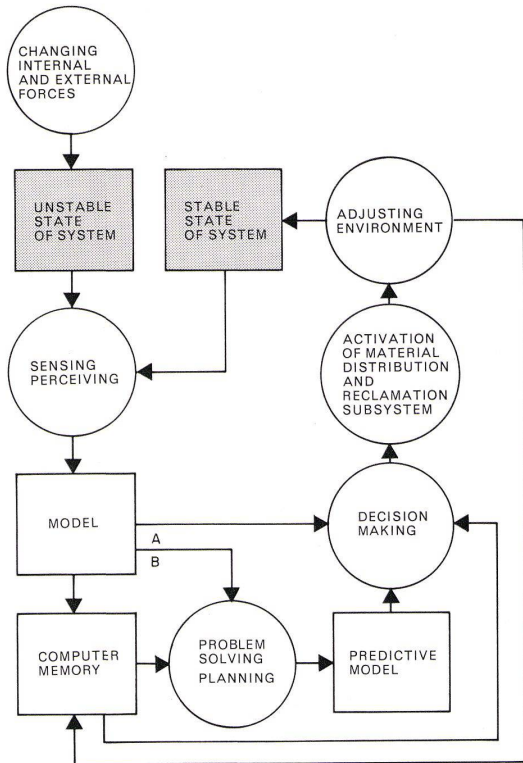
CHANGING INTERNAL AND EXTERNAL FORCES

UNSTABLE STATE OF SYSTEM

STABLE STATE OF SYSTEM

ADJUSTING ENVIRONMENT

SENSING PERCEIVING

ACTIVATION OF MATERIAL DISTRIBUTION AND RECLAMATION SUBSYSTEM

MODEL

A

B

DECISION MAKING

COMPUTER MEMORY

PROBLEM SOLVING PLANNING

PREDICTIVE MODEL